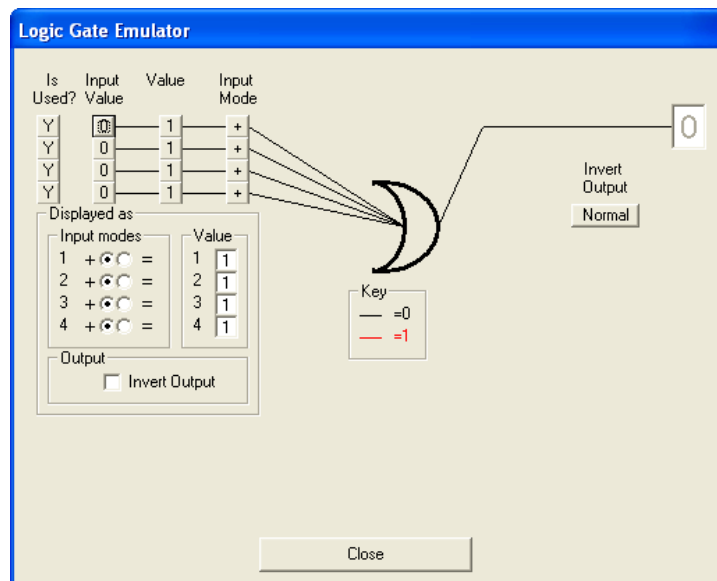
Logic Gate Emulator

Is Used?

Input Value

Value

Input Mode

Y 0 1 +
Y 0 1 +
Y 0 1 +
Y 0 1 +

0

Invert Output

Normal

Displayed as

Input modes
1 + =
2 + =
3 + =
4 + =

Value
1 1
2 1
3 1
4 1

Output

Invert Output

Key
=0
=1

Close